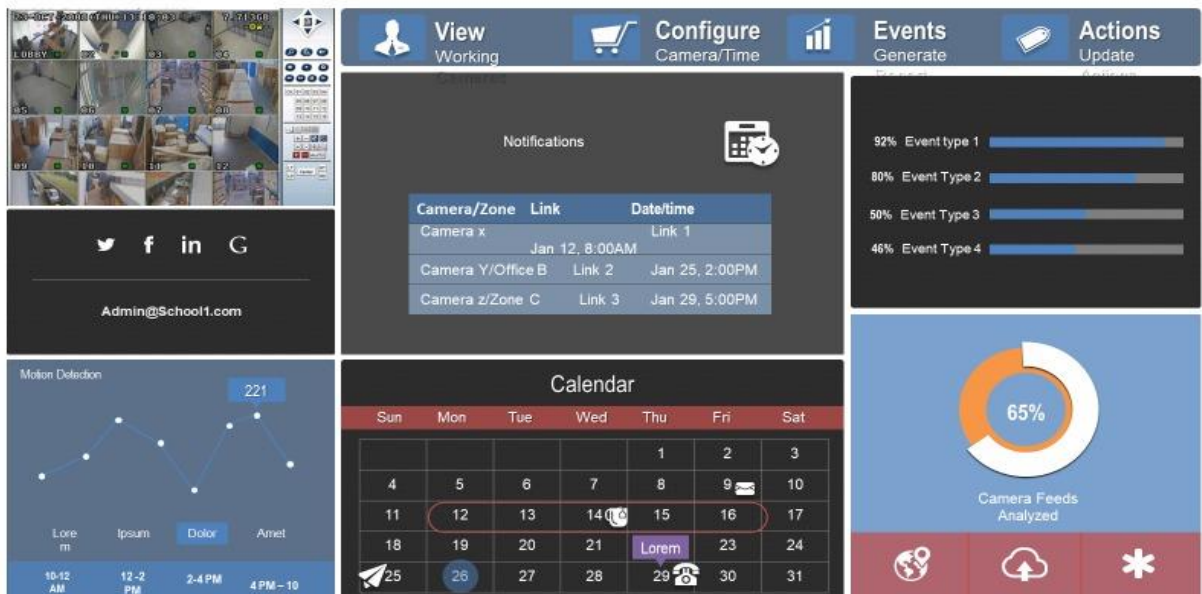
View
Working
Cameras

Configure
Camera/Time

Events
Generate
Event

Actions
Update
Actions

LOBBY

Notifications

| Camera/Zone | Link | Date/time |
|---|---|---|
| Camera x | Jan 12, 8:00AM | Link 1 |
| Camera Y/Office B | Link 2 | Jan 25, 2:00PM |
| Camera z/Zone C | Link 3 | Jan 29, 5:00PM |

92% Event type 1
80% Event Type 2
50% Event Type 3
46% Event Type 4

Admin@School1.com

Motion Detection
221
Lore m
Ipsum
Dolor
Amet
10-12 AM
12 -2 PM
2-4 PM
4 PM – 10

Calendar

| Sun | Mon | Tue | Wed | Thu | Fri | Sat |
|---|---|---|---|---|---|---|
| | | | | 1 | 2 | 3 |
| 4 | 5 | 6 | 7 | 8 | 9 | 10 |
| 11 | 12 | 13 | 14 | 15 | 16 | 17 |
| 18 | 19 | 20 | 21 | 22 | 23 | 24 |
| 25 | 26 | 27 | 28 | 29 | 30 | 31 |

Lorem

65%
Camera Feeds Analyzed